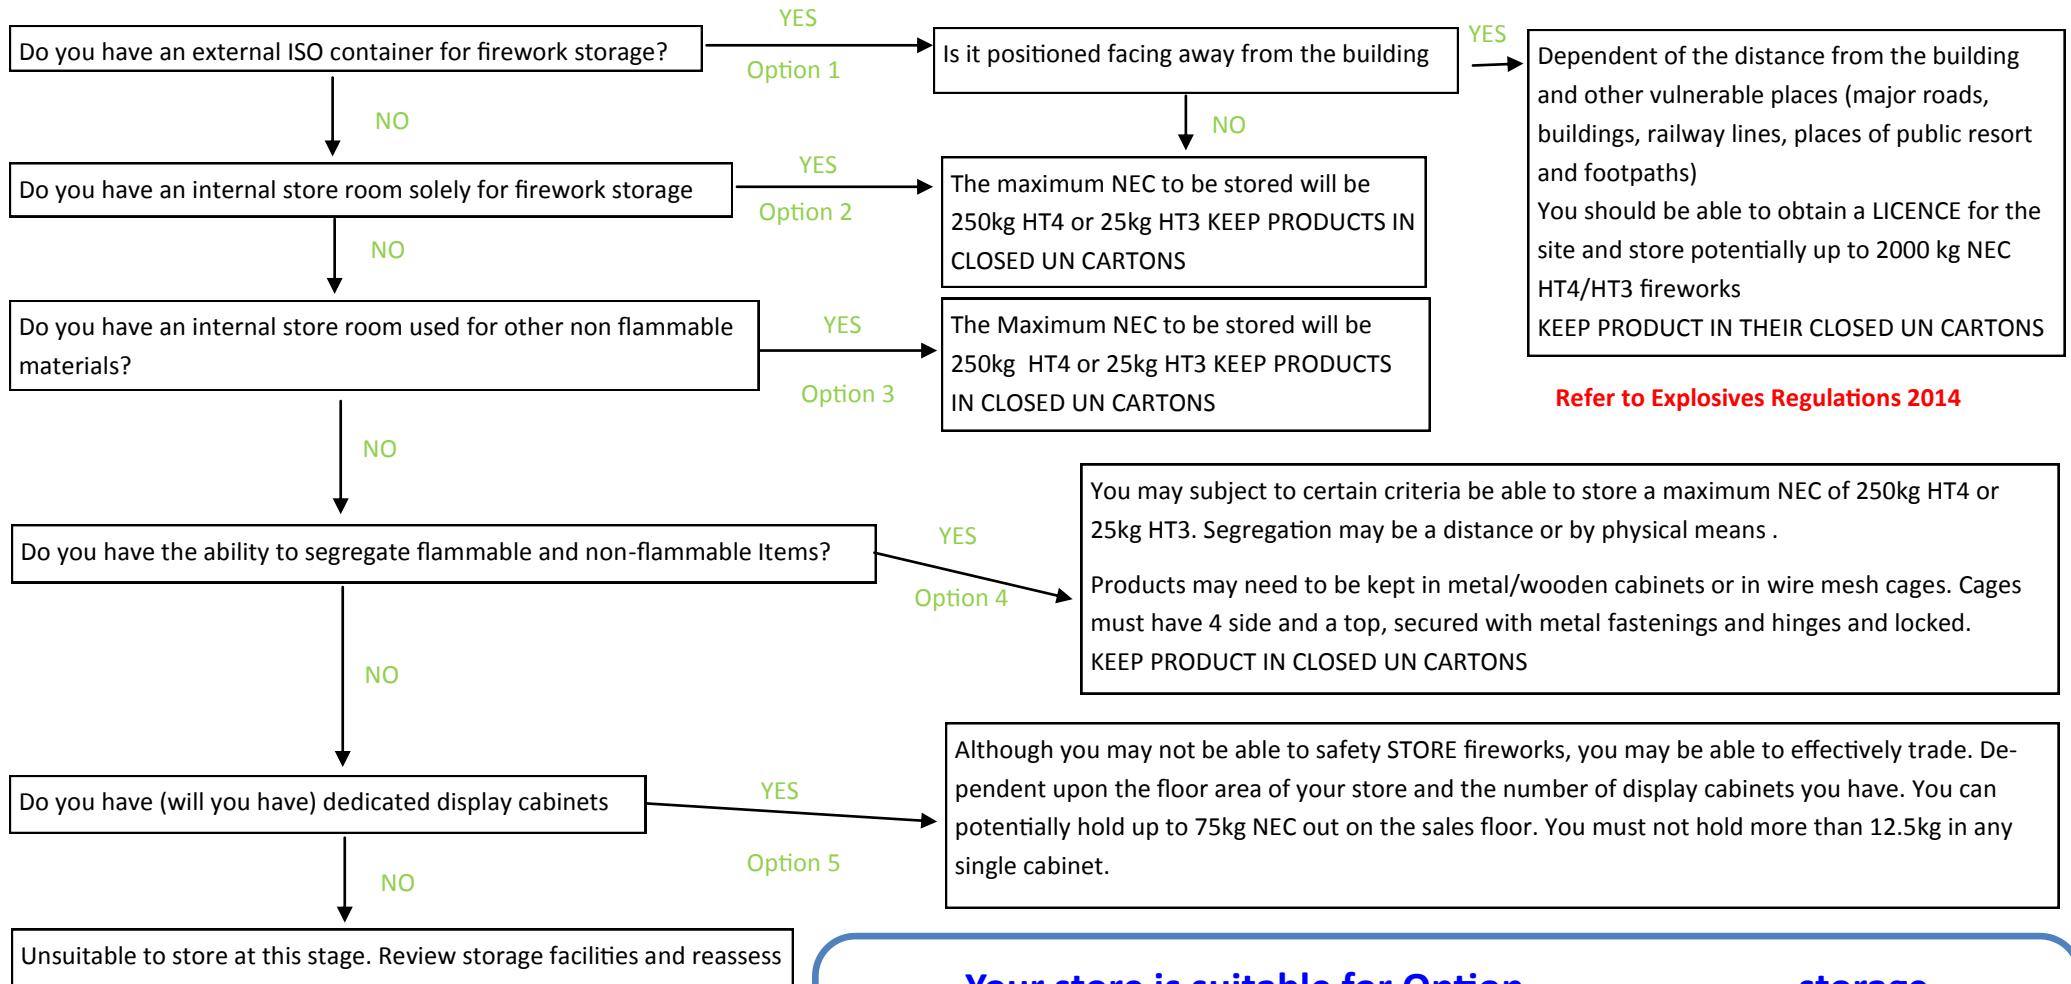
Do you have an external ISO container for firework storage?

YES

Option 1

Is it positioned facing away from the building

YES

Dependent of the distance from the building and other vulnerable places (major roads, buildings, railway lines, places of public resort and footpaths)

You should be able to obtain a LICENCE for the site and store potentially up to 2000 kg NEC HT4/HT3 fireworks

KEEP PRODUCT IN THEIR CLOSED UN CARTONS

NO

NO

Do you have an internal store room solely for firework storage

YES

Option 2

The maximum NEC to be stored will be 250kg HT4 or 25kg HT3 KEEP PRODUCTS IN CLOSED UN CARTONS

NO

Do you have an internal store room used for other non flammable materials?

YES

Option 3

The Maximum NEC to be stored will be 250kg HT4 or 25kg HT3 KEEP PRODUCTS IN CLOSED UN CARTONS

Refer to Explosives Regulations 2014

NO

Do you have the ability to segregate flammable and non-flammable Items?

YES

Option 4

You may subject to certain criteria be able to store a maximum NEC of 250kg HT4 or 25kg HT3. Segregation may be a distance or by physical means .

Products may need to be kept in metal/wooden cabinets or in wire mesh cages. Cages must have 4 side and a top, secured with metal fastenings and hinges and locked.

KEEP PRODUCT IN CLOSED UN CARTONS

NO

Do you have (will you have) dedicated display cabinets

YES

Option 5

Although you may not be able to safety STORE fireworks, you may be able to effectively trade. Dependent upon the floor area of your store and the number of display cabinets you have. You can potentially hold up to 75kg NEC out on the sales floor. You must not hold more than 12.5kg in any single cabinet.

NO

Unsuitable to store at this stage. Review storage facilities and reassess

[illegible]